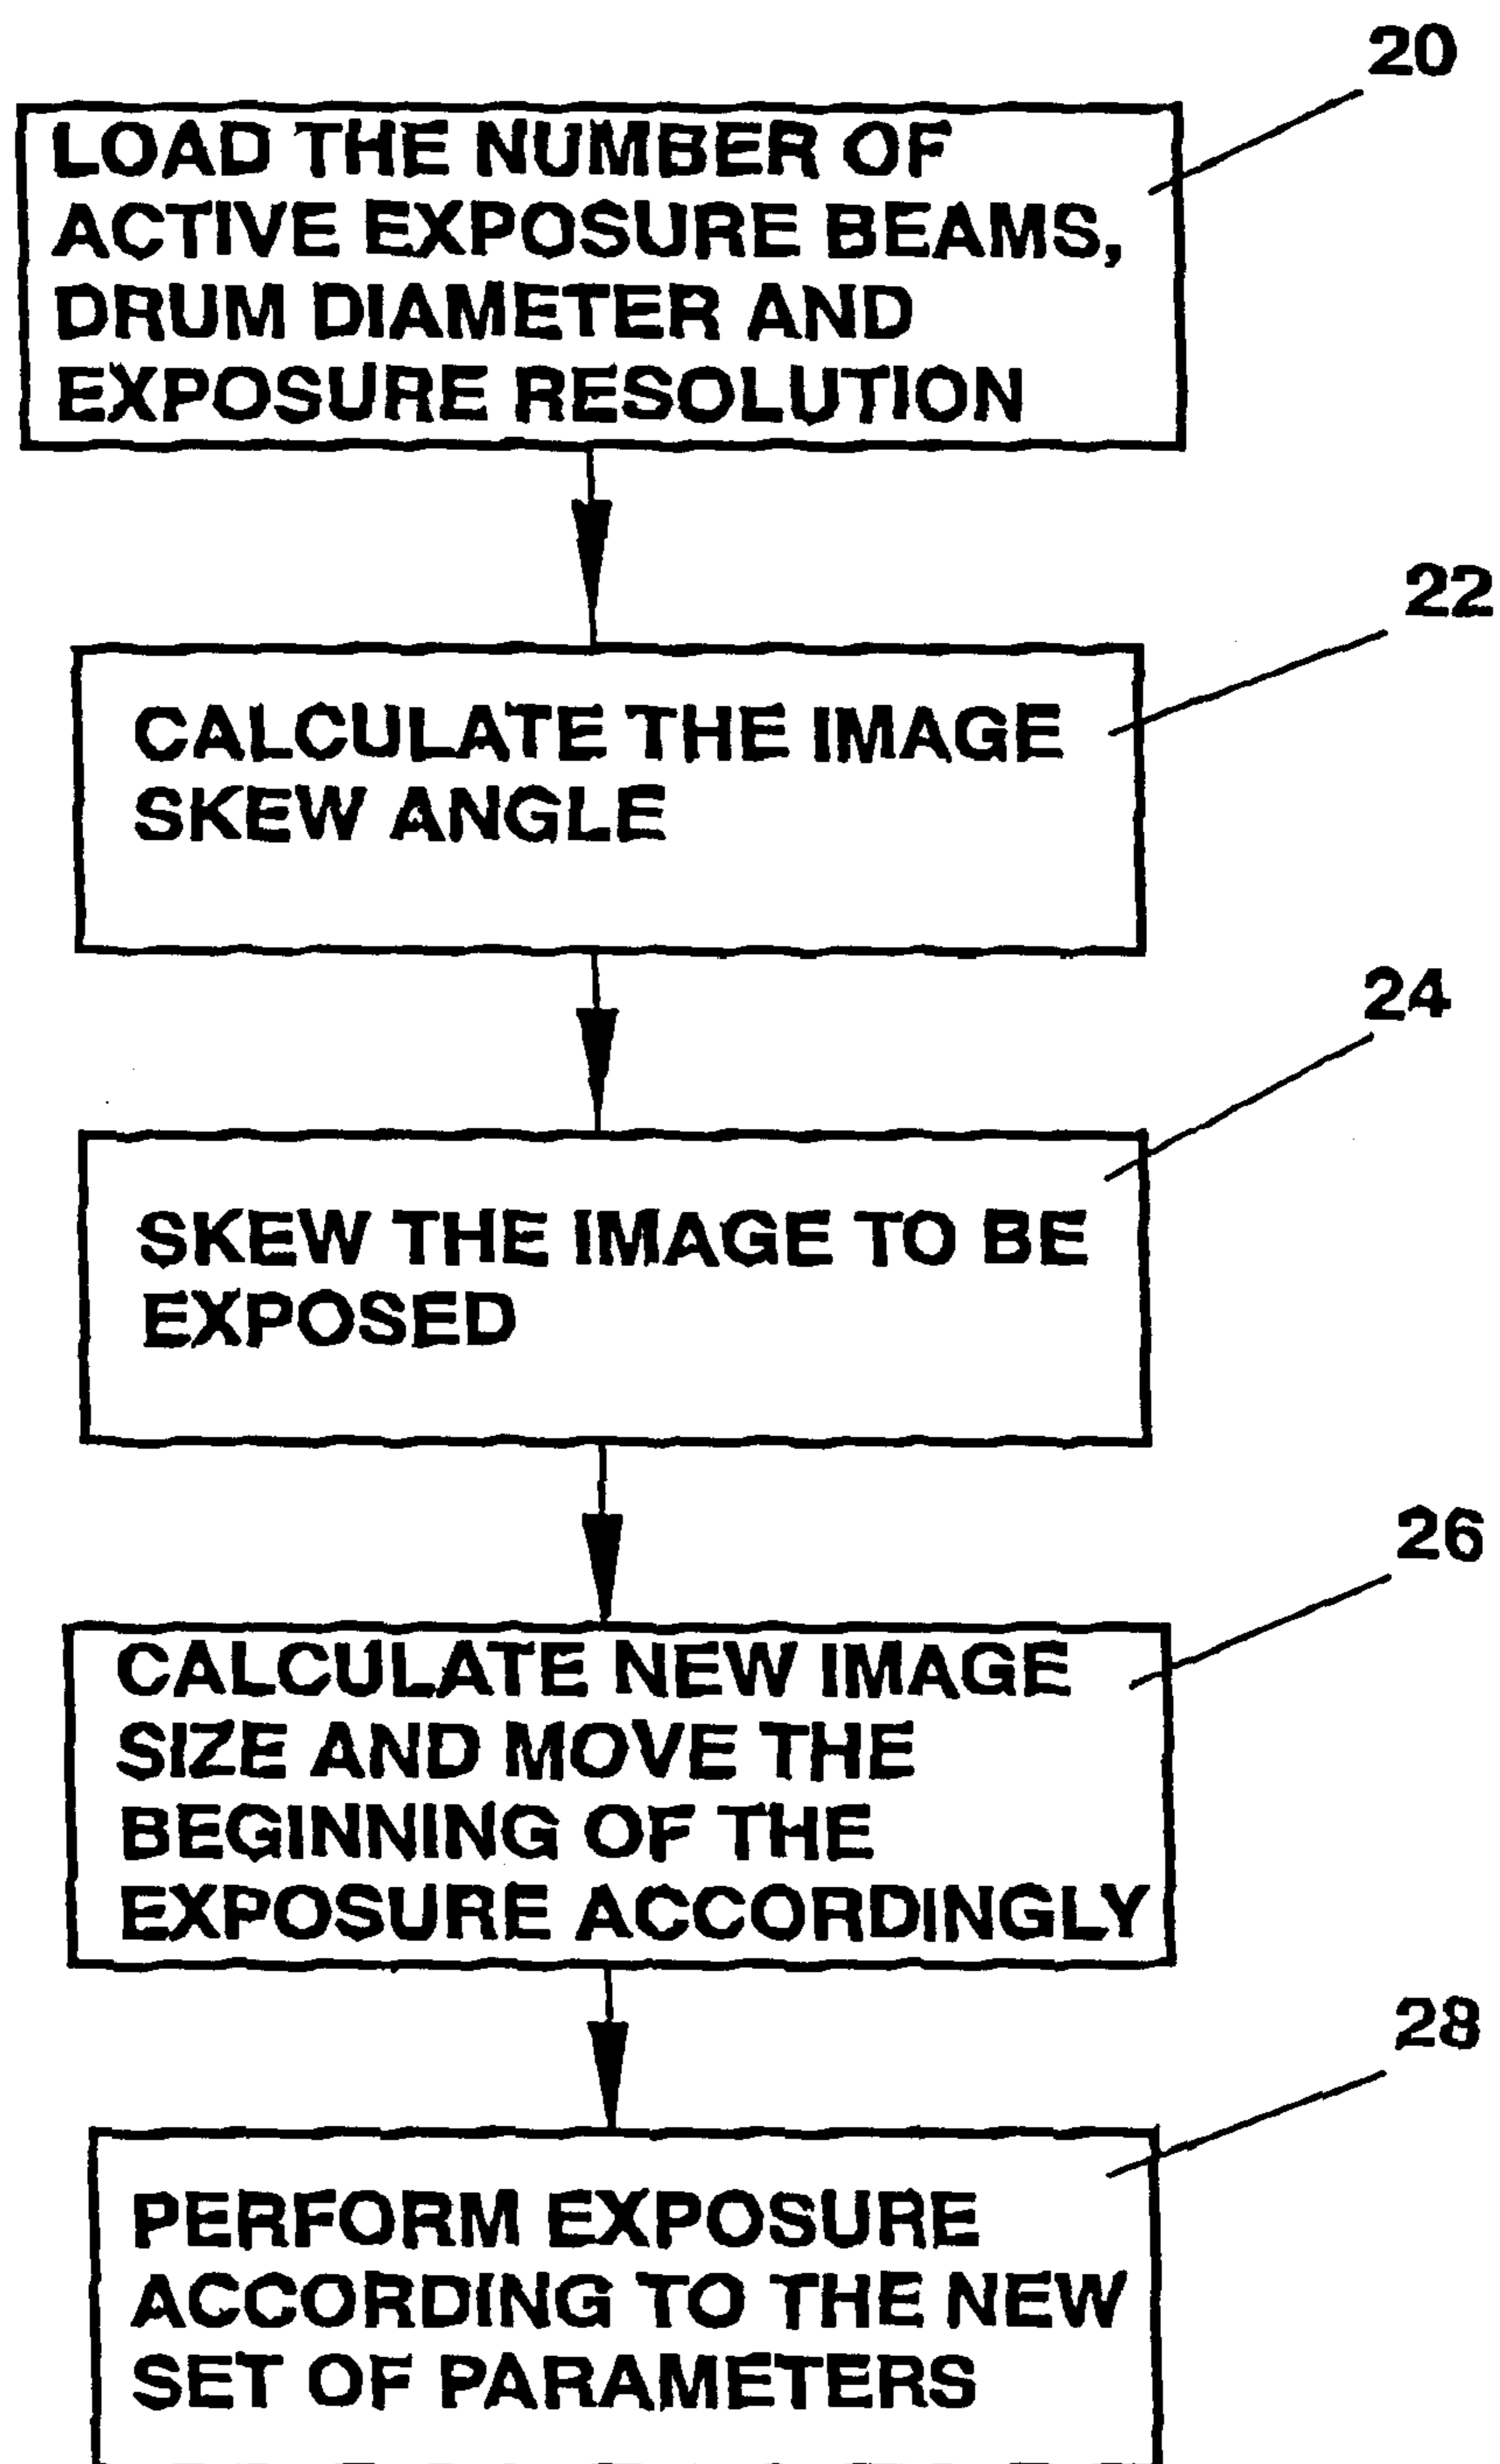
20

LOAD THE NUMBER OF ACTIVE EXPOSURE BEAMS, DRUM DIAMETER AND EXPOSURE RESOLUTION

22

CALCULATE THE IMAGE SKEW ANGLE

24

SKEW THE IMAGE TO BE EXPOSED

26

CALCULATE NEW IMAGE SIZE AND MOVE THE BEGINNING OF THE EXPOSURE ACCORDINGLY

28

PERFORM EXPOSURE ACCORDING TO THE NEW SET OF PARAMETERS